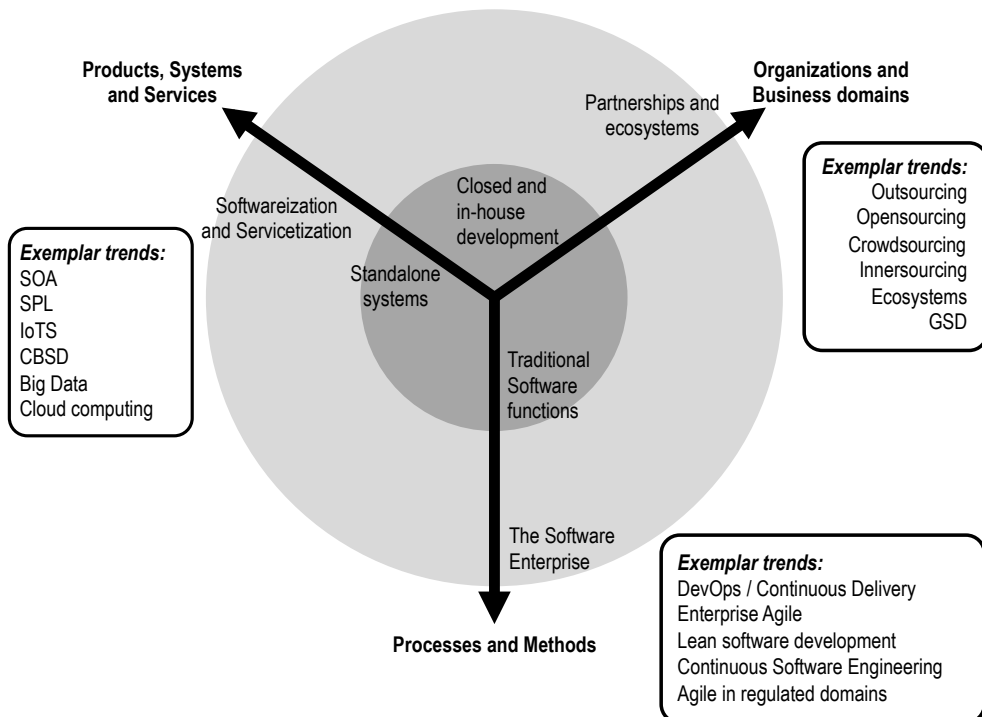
Products, Systems and Services

Organizations and Business domains

Partnerships and ecosystems

Exemplar trends:
Outsourcing
Opensourcing
Crowdsourcing
Innersourcing
Ecosystems
GSD

Closed and in-house development

Softwareization and Servicetization

Exemplar trends:
SOA
SPL
IoTS
CBSD
Big Data
Cloud computing

Standalone systems

Traditional Software functions

The Software Enterprise

Exemplar trends:
DevOps / Continuous Delivery
Enterprise Agile
Lean software development
Continuous Software Engineering
Agile in regulated domains

Processes and Methods